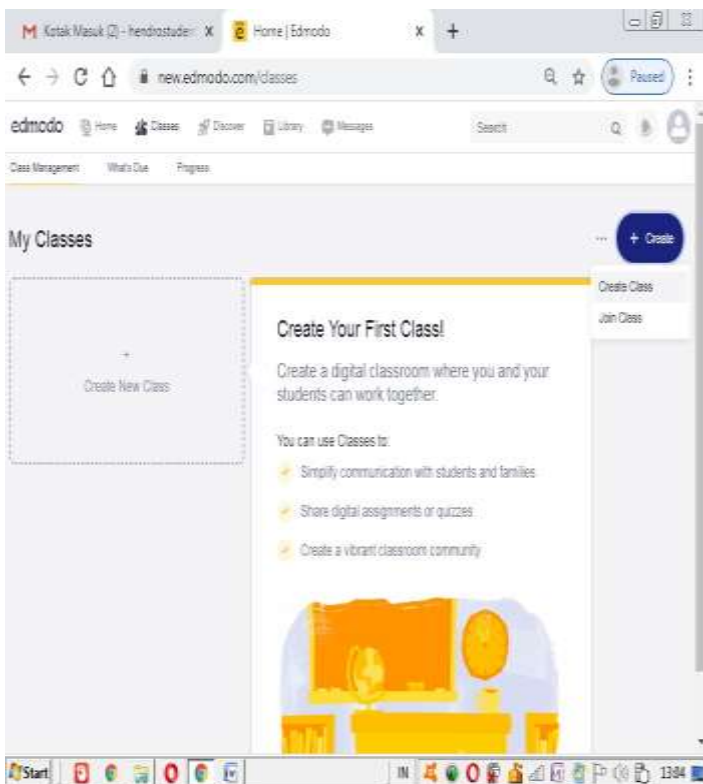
M Kotak Masuk (2) - hendrostuden X

Home | Edmodo X +

new.edmodo.com/classes

Paused

edmodo Home Classes Discover Library Messages Search

Class Management What's Due Progress

My Classes

+ Create

Create Class

Join Class

+

Create New Class

Create Your First Class!

Create a digital classroom where you and your students can work together.

You can use Classes to:

Simplify communication with students and families

Share digital assignments or quizzes

Create a vibrant classroom community

Start

IN

13:04